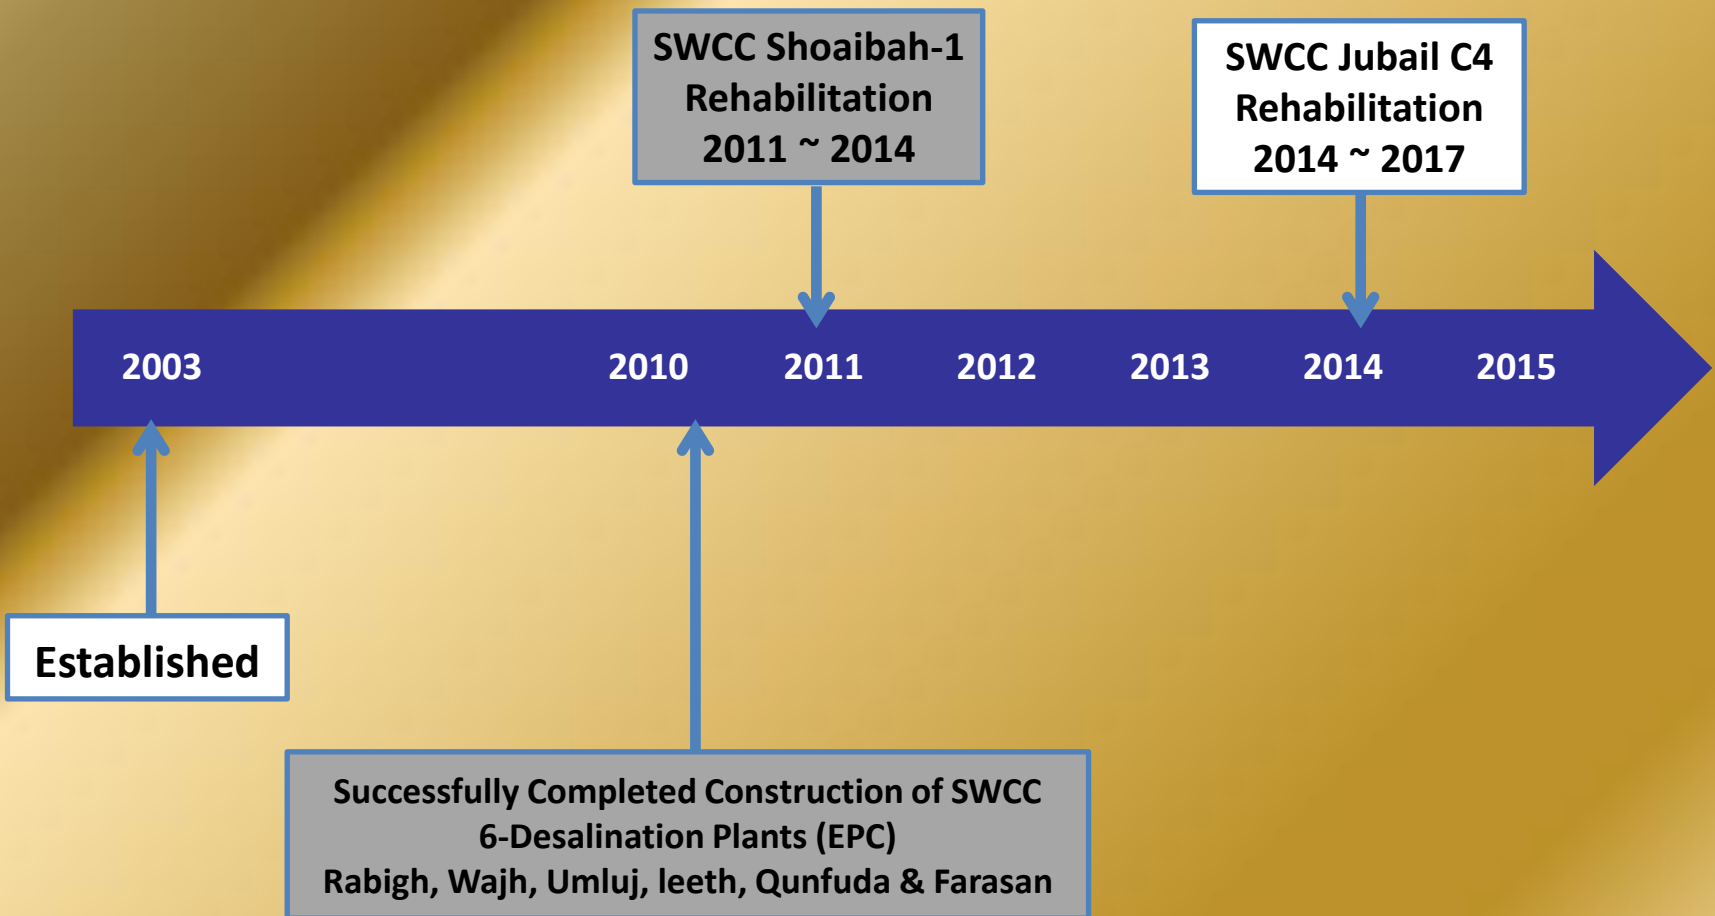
SWCC Shoaibah-1
Rehabilitation
2011 ~ 2014

SWCC Jubail C4
Rehabilitation
2014 ~ 2017

2003 2010 2011 2012 2013 2014 2015

Established

Successfully Completed Construction of SWCC
6-Desalination Plants (EPC)
Rabigh, Wajh, Umluj, leeth, Qunfuda & Farasan